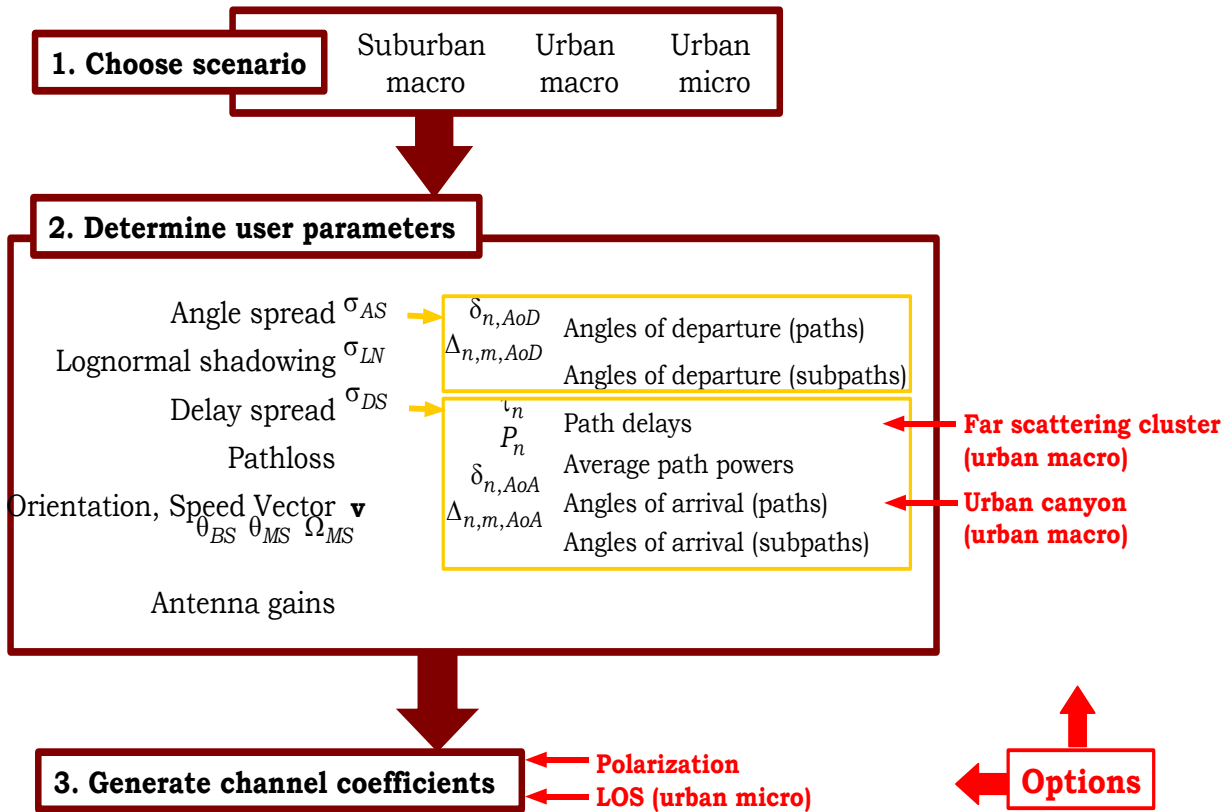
1. Choose scenario

Suburban macro

Urban macro

Urban micro

2. Determine user parameters

Angle spread $\sigma_{AS}$

Lognormal shadowing $\sigma_{LN}$

Delay spread $\sigma_{DS}$

Pathloss

Orientation, Speed Vector $\mathbf{v}$

$\theta_{BS}$ $\theta_{MS}$ $\Omega_{MS}$

Antenna gains

$\delta_{n,AoD}$ Angles of departure (paths)

$\Delta_{n,m,AoD}$ Angles of departure (subpaths)

$\tau_n$ Path delays

$P_n$ Average path powers

$\delta_{n,AoA}$ Angles of arrival (paths)

$\Delta_{n,m,AoA}$ Angles of arrival (subpaths)

Far scattering cluster (urban macro)

Urban canyon (urban macro)

3. Generate channel coefficients

Polarization

LOS (urban micro)

Options